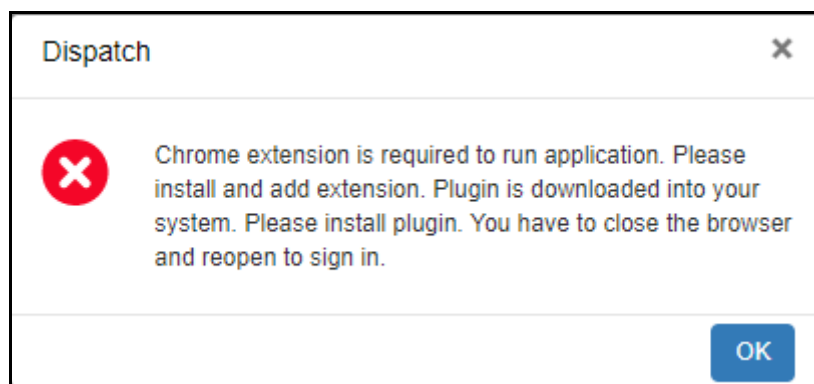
Dispatch

×

Chrome extension is required to run application. Please install and add extension. Plugin is downloaded into your system. Please install plugin. You have to close the browser and reopen to sign in.

OK